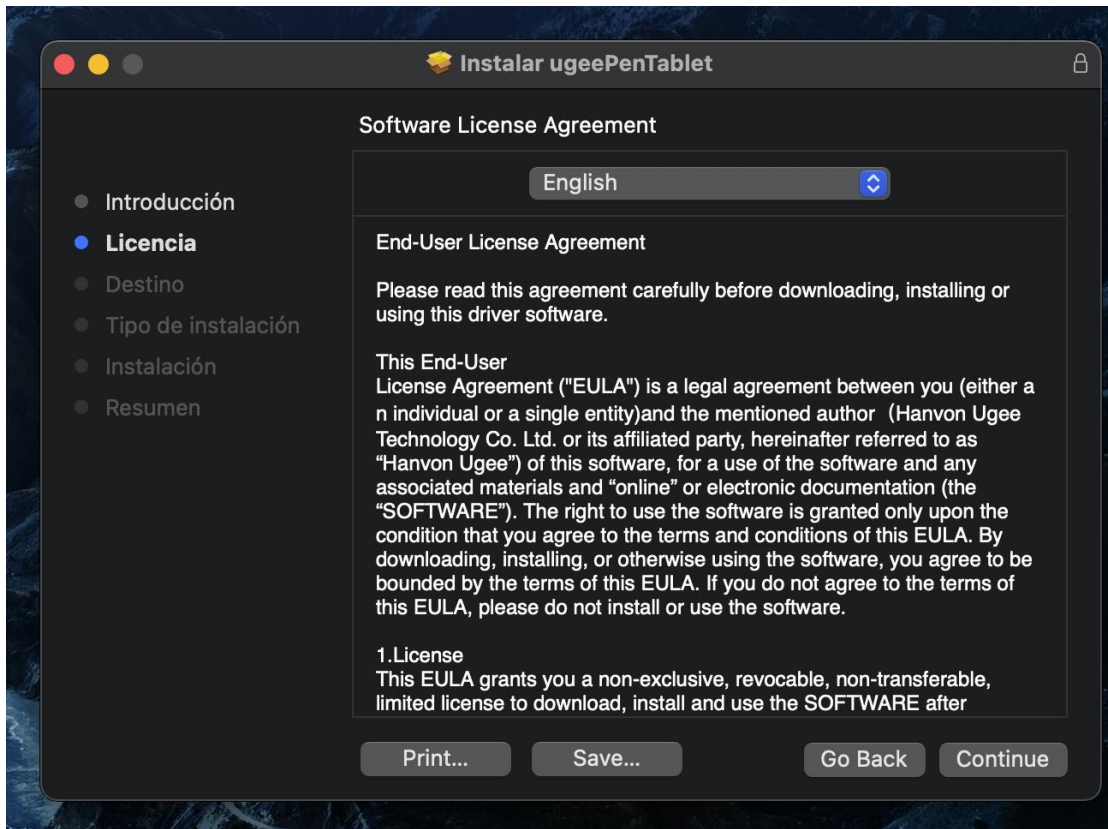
Instalar ugeePenTablet

Software License Agreement

English

Introducción
Licencia
Destino
Tipo de instalación
Instalación
Resumen

End-User License Agreement

Please read this agreement carefully before downloading, installing or using this driver software.

This End-User
License Agreement ("EULA") is a legal agreement between you (either a n individual or a single entity)and the mentioned author（Hanvon Ugee Technology Co. Ltd. or its affiliated party, hereinafter referred to as “Hanvon Ugee”) of this software, for a use of the software and any associated materials and “online” or electronic documentation (the “SOFTWARE”). The right to use the software is granted only upon the condition that you agree to the terms and conditions of this EULA. By downloading, installing, or otherwise using the software, you agree to be bounded by the terms of this EULA. If you do not agree to the terms of this EULA, please do not install or use the software.

1.License
This EULA grants you a non-exclusive, revocable, non-transferable, limited license to download, install and use the SOFTWARE after

Print...
Save...
Go Back
Continue